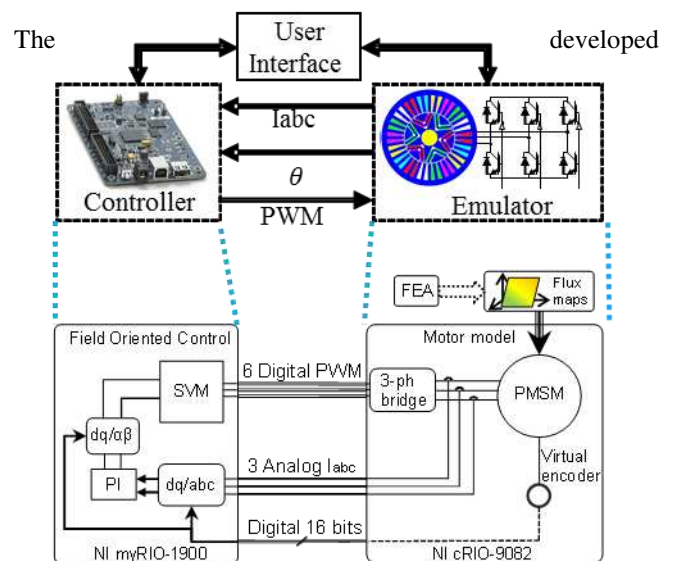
The developed

User Interface

Iabc

$\theta$

PWM

Controller

Emulator

FEA

Flux maps

Field Oriented Control

SVM

6 Digital PWM

$dq/\alpha\beta$

PI

dq/abc

3 Analog Iabc

Digital 16 bits

NI myRIO-1900

Motor model

3-ph bridge

PMSM

Virtual encoder

NI cRIO-9082